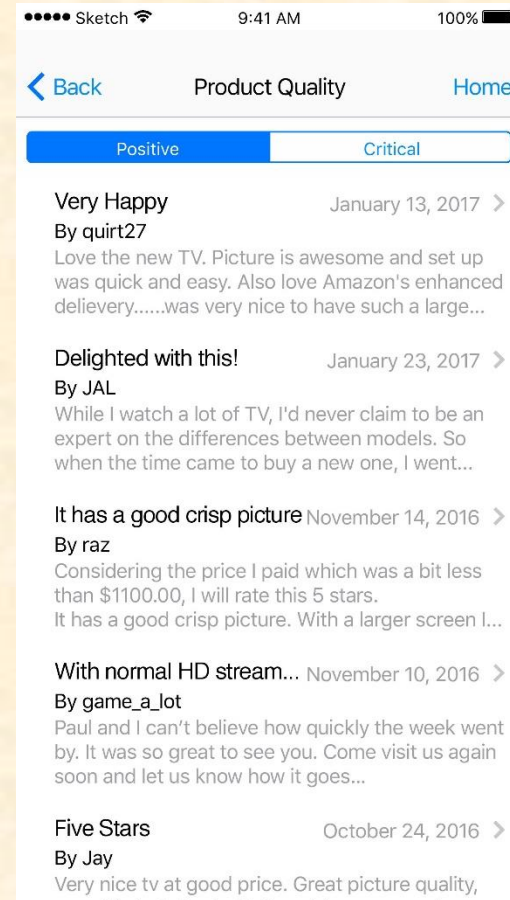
●●●●● Sketch 9:41 AM 100%

Back Product Quality Home

Positive Critical

Very Happy January 13, 2017
By quirt27
Love the new TV. Picture is awesome and set up was quick and easy. Also love Amazon's enhanced delievery......was very nice to have such a large...

Delighted with this! January 23, 2017
By JAL
While I watch a lot of TV, I'd never claim to be an expert on the differences between models. So when the time came to buy a new one, I went...

It has a good crisp picture November 14, 2016
By raz
Considering the price I paid which was a bit less than $1100.00, I will rate this 5 stars.
It has a good crisp picture. With a larger screen I...

With normal HD stream... November 10, 2016
By game_a_lot
Paul and I can't believe how quickly the week went by. It was so great to see you. Come visit us again soon and let us know how it goes...

Five Stars October 24, 2016
By Jay
Very nice tv at good price. Great picture quality,
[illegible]